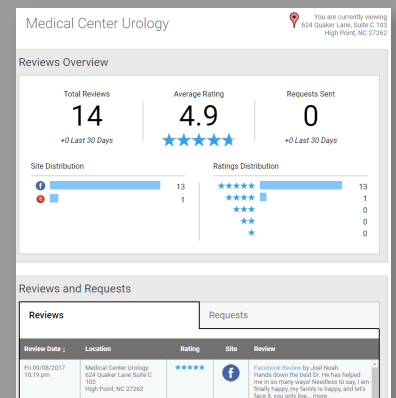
Medical Center Urology

You are currently viewing
624 Quaker Lane, Suite C 103
High Point, NC 27262

Reviews Overview

Total Reviews
14
+0 Last 30 Days

Average Rating
4.9

Requests Sent
0
+0 Last 30 Days

Site Distribution

13
1

Ratings Distribution

★★★★★ 13
★★★★ 1
★★★ 0
★★ 0
★ 0

Reviews and Requests

Reviews

Requests

| Review Date ↓ | Location | Rating | Site | Review |
|---|---|---|---|---|
| Fri 09/08/2017 10:19 pm | Medical Center Urology 624 Quaker Lane Suite C 103 High Point, NC 27262 | ★★★★★ | | Facebook Review by Joel Noah Hands down the best Dr. He has helped me in so many ways! Needless to say, I am finally happy, my family is happy, and let's face it, you only live... more |